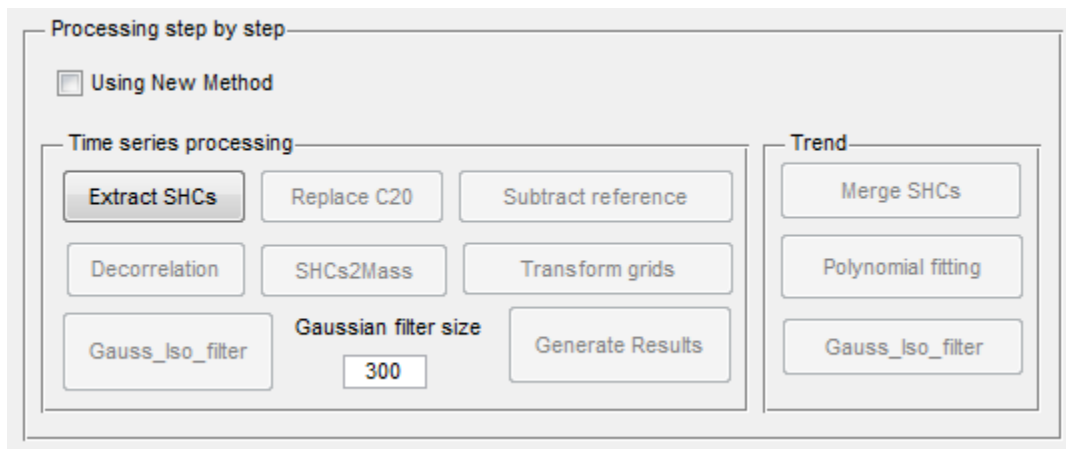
Processing step by step

Using New Method

Time series processing

Extract SHCs

Replace C20

Subtract reference

Decorrelation

SHCs2Mass

Transform grids

Gauss_Iso_filter

Gaussian filter size

300

Generate Results

Trend

Merge SHCs

Polynomial fitting

Gauss_Iso_filter